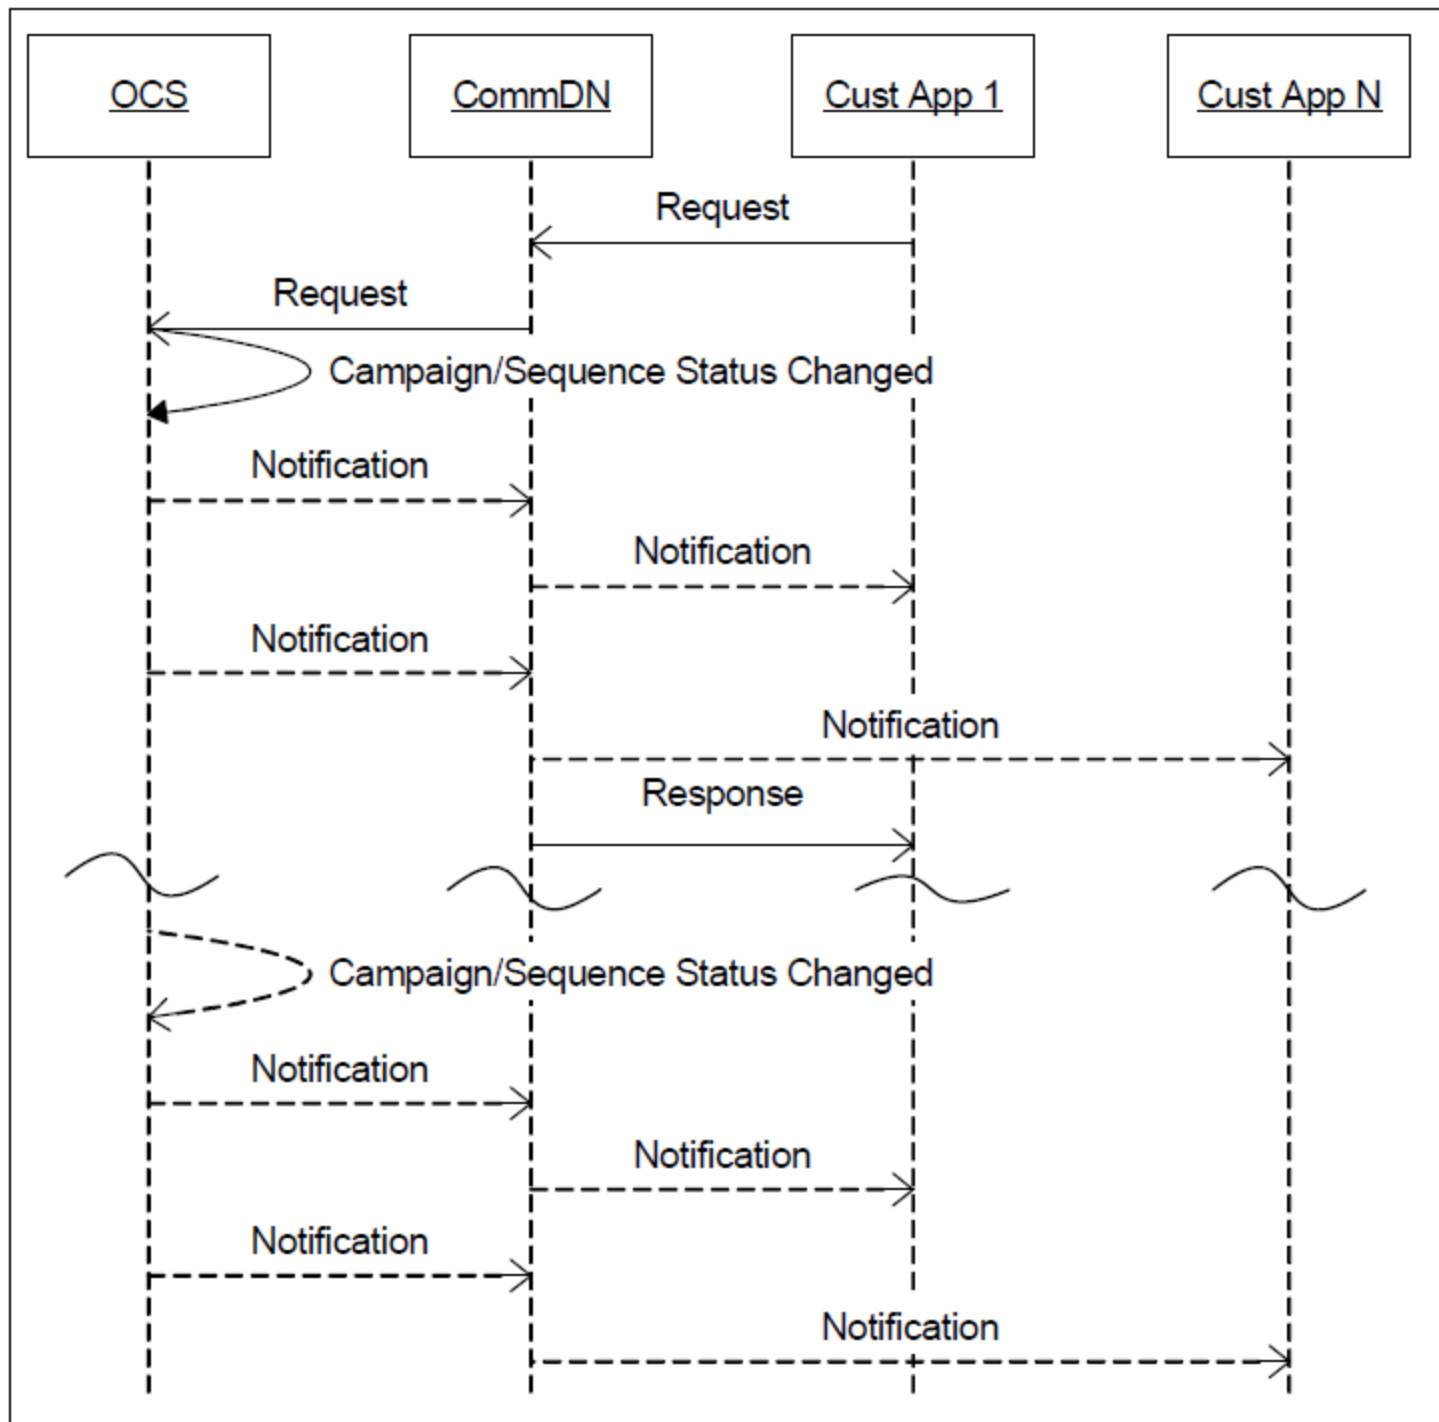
OCS
CommDN
Cust App 1
Cust App N

Request
Request
Campaign/Sequence Status Changed
Notification
Notification
Notification
Notification
Response

Campaign/Sequence Status Changed
Notification
Notification
Notification
Notification